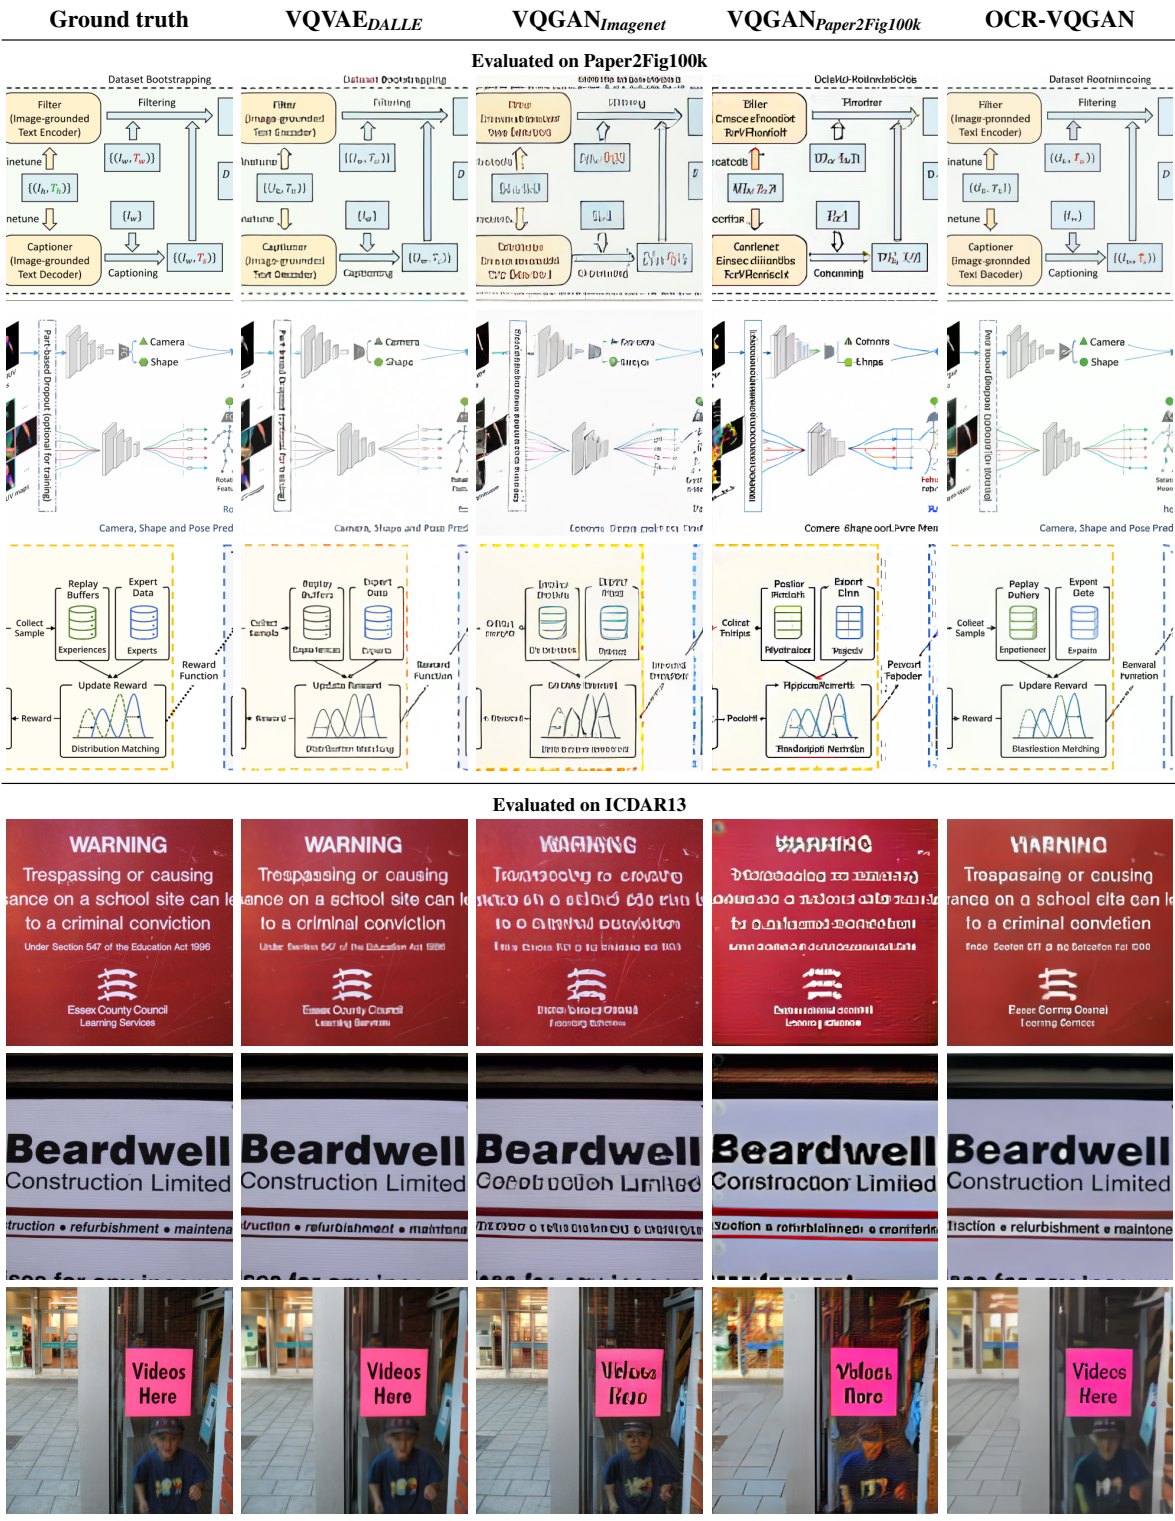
Ground truth | VQVAE$_{DALLE}$ | VQGAN$_{Imagenet}$ | VQGAN$_{Paper2Fig100k}$ | OCR-VQGAN

Evaluated on Paper2Fig100k

Dataset Bootstrapping
Filter (Image-grounded Text Encoder)
Filtering
inetune
$\{(I_w, T_w)\}$
$\{(I_h, T_h)\}$
D
netune
$\{I_w\}$
Captioner (Image-grounded Text Decoder)
Captioning
$\{(I_w, T_s)\}$

Dataset Bootstrapping
Filter (Image-grounded Text Encoder)
Filtering
inetune
$\{(I_w, T_w)\}$
$\{(I_h, T_h)\}$
D
netune
$\{I_w\}$
Captioner (Image-grounded Text Decoder)
Captioning
$\{(I_w, T_s)\}$

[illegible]

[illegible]

Dataset Bootstrapping
Filter (Image-grounded Text Encoder)
Filtering
inatune
$\{(I_w, T_w)\}$
$\{(I_h, T_h)\}$
D
netune
$\{I_w\}$
Captioner (Image-grounded Text Decoder)
Captioning
$\{(I_w, T_s)\}$

Part-based Dropout (optional for training)
Camera
Shape
Camera, Shape and Pose Pred

Camera
Shape
Camera, Shape and Pose Pred

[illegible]

Comere Shape and Pvre Men

Camera
Shape
Camera, Shape and Pose Pred

Collect Sample
Replay Buffers
Expert Data
Experiences
Experts
Reward Function
Update Reward
Reward
Distribution Matching

Update Reward
Distribution Matching

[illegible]

Collect
Poslior
Export
Pevcurl Faboder
Distribution Matching

Collect Sample
Peplay Duffers
Expert Data
Experiences
Experts
Reward Function
Update Reward
Reward
Distribution Matching

Evaluated on ICDAR13

WARNING
Trespassing or causing
ance on a school site can le
to a criminal conviction
Under Section 547 of the Education Act 1996
Essex County Council
Learning Services

WARNING
Trespassing or causing
ance on a school site can le
to a criminal conviction
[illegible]
Essex County Council
Learning Services

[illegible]

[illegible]

WARNING
Trespassing or causing
rance on a school site can le
to a criminal conviction
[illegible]
Essex County Council
Learning Services

Beardwell
Construction Limited
truction • refurbishment • maintena

Beardwell
Construction Limited
truction • refurbishment • maintena

Beardwell
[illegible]

Beardwell
Construction Limited
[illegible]

Beardwell
Construction Limited
ttction • relurbishment • maintone

Videos Here

Videos Here

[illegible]

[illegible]

Videos Here